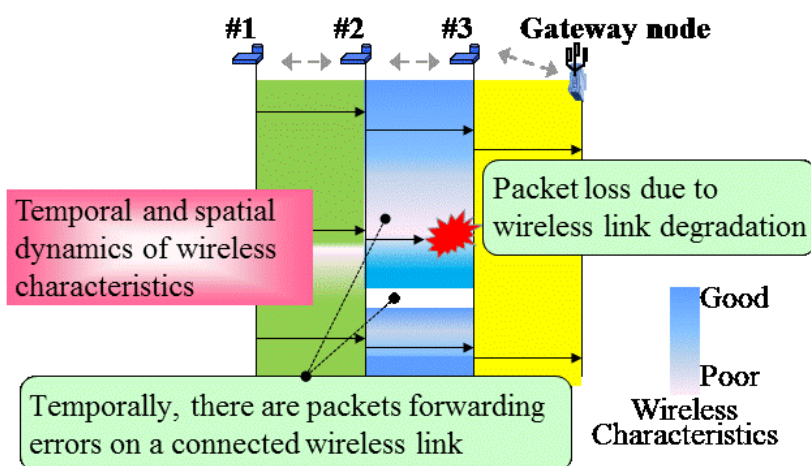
#1 #2 #3 Gateway node

Packet loss due to wireless link degradation

Temporal and spatial dynamics of wireless characteristics

Good

Poor

Wireless Characteristics

Temporally, there are packets forwarding errors on a connected wireless link